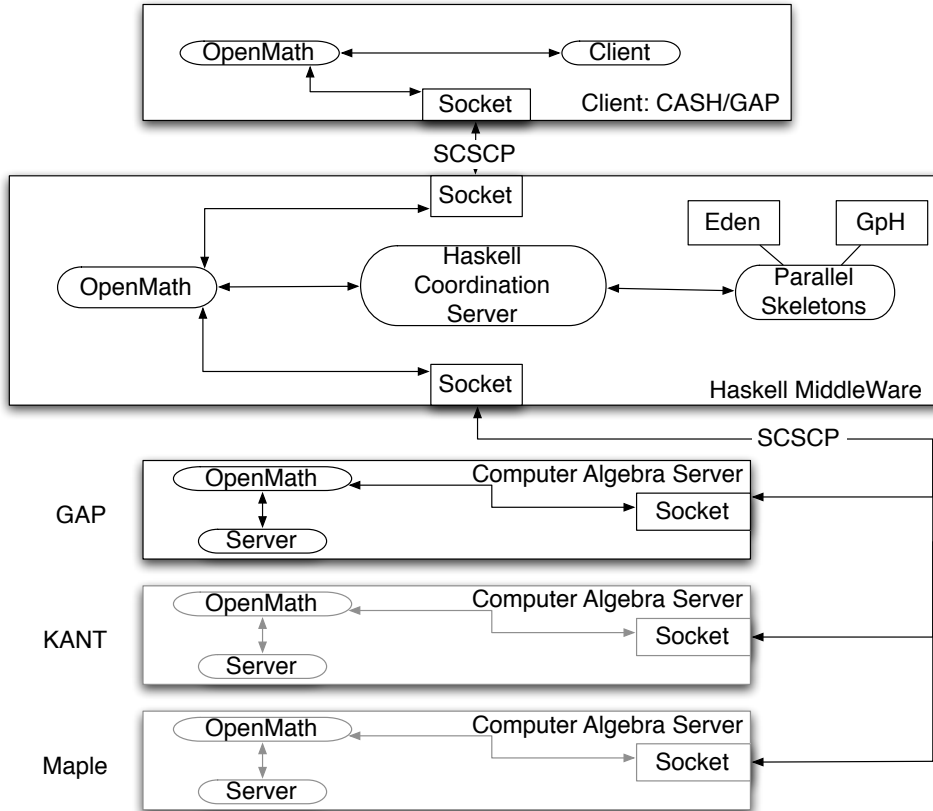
OpenMath
Client
Socket
Client: CASH/GAP

SCSCP

Socket
Eden
GpH
OpenMath
Haskell Coordination Server
Parallel Skeletons
Socket
Haskell MiddleWare

SCSCP

GAP
OpenMath
Computer Algebra Server
Socket
Server

KANT
OpenMath
Computer Algebra Server
Socket
Server

Maple
OpenMath
Computer Algebra Server
Socket
Server